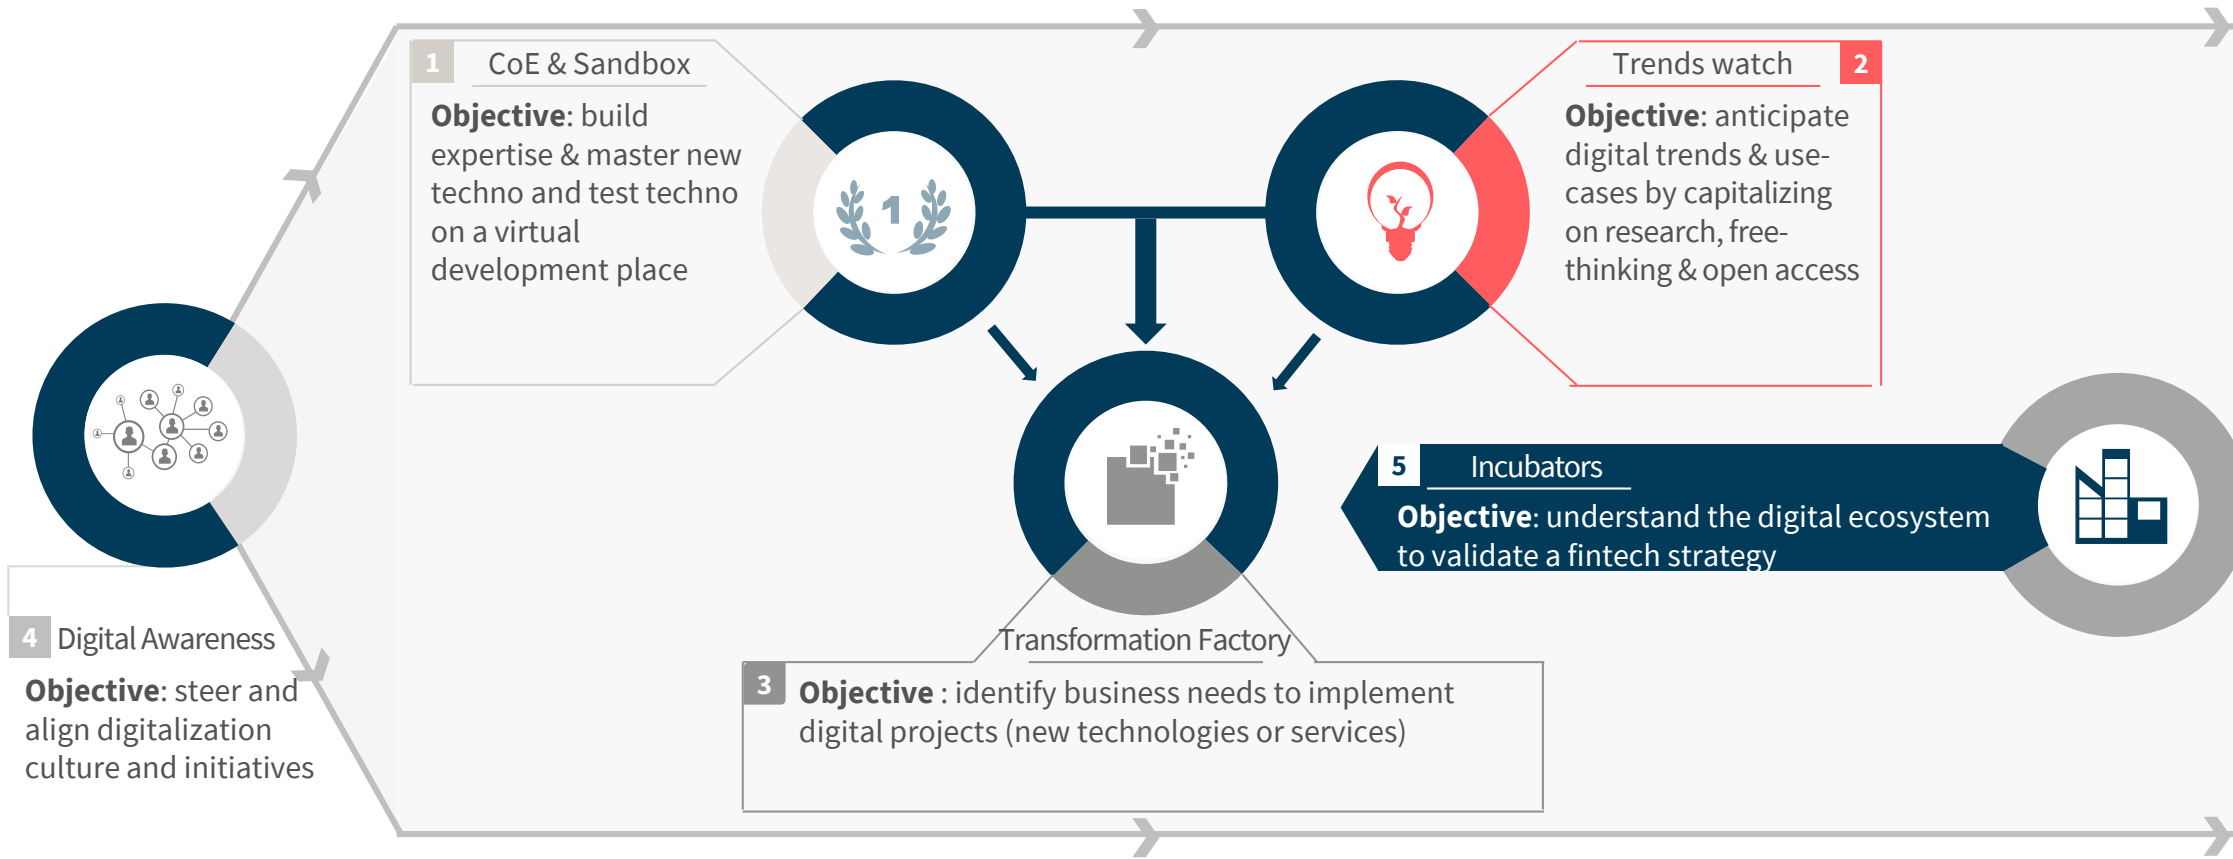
1 CoE & Sandbox

**Objective**: build expertise & master new techno and test techno on a virtual development place

Trends watch 2

**Objective**: anticipate digital trends & use-cases by capitalizing on research, free-thinking & open access

1

5 Incubators

**Objective**: understand the digital ecosystem to validate a fintech strategy

4 Digital Awareness

**Objective**: steer and align digitalization culture and initiatives

Transformation Factory

3 **Objective** : identify business needs to implement digital projects (new technologies or services)